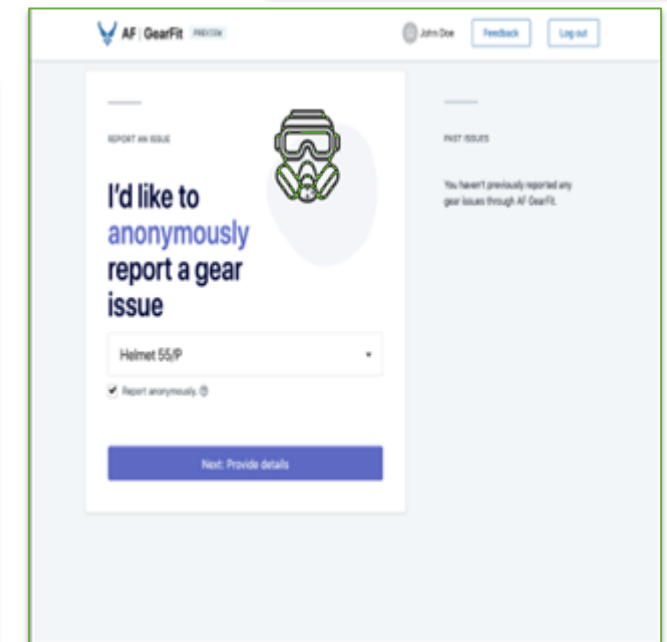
AF | GearFit PREVIEW

John Doe Feedback Log out

REPORT AN ISSUE

I'd like to anonymously report a gear issue

Helmet 55/P

Report anonymously.

Next: Provide details

PAST ISSUES

You haven't previously reported any gear issues through AF GearFit.